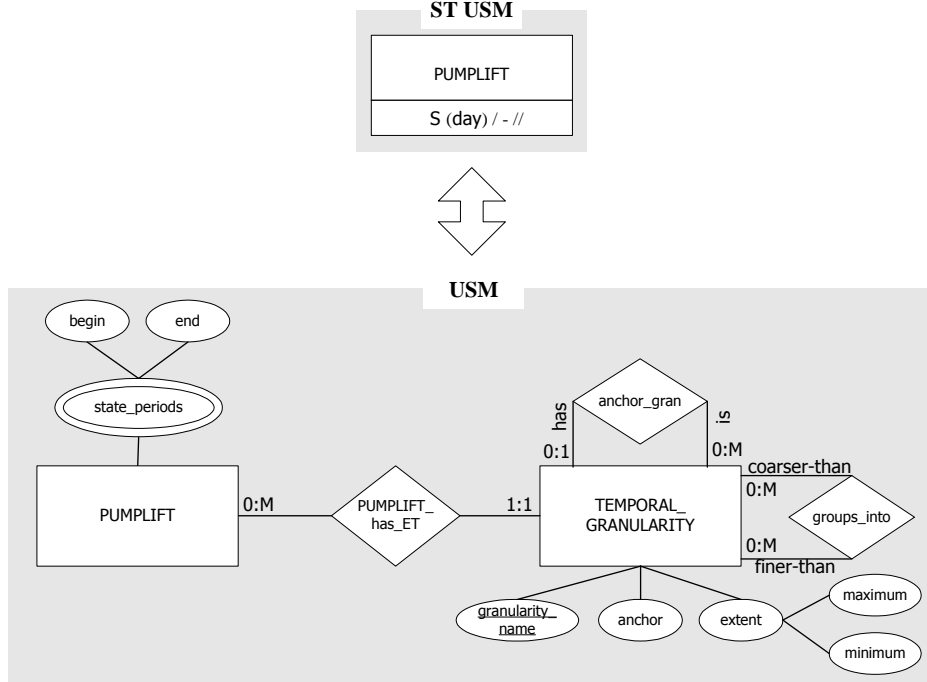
ST USM

PUMPLIFT

S (day) / - //

USM

begin

end

state_periods

PUMPLIFT

0:M

PUMPLIFT_ has_ET

1:1

has

anchor_gran

is

0:1

0:M

TEMPORAL_ GRANULARITY

coarser-than

0:M

groups_into

0:M

finer-than

granularity_ name

anchor

extent

maximum

minimum